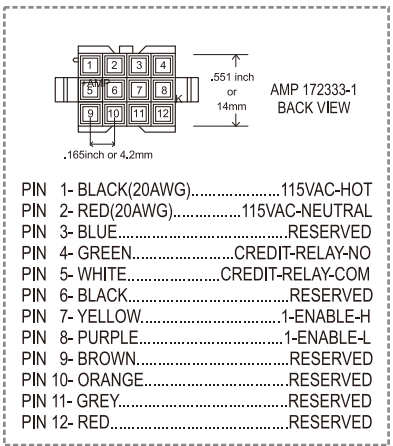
1 2 3 4
AMP 5 6 7 8
9 10 11 12
.551 inch or 14mm
AMP 172333-1 BACK VIEW
.165inch or 4.2mm

PIN 1- BLACK(20AWG)........................115VAC-HOT
PIN 2- RED(20AWG)................115VAC-NEUTRAL
PIN 3- BLUE............................................RESERVED
PIN 4- GREEN...........................CREDIT-RELAY-NO
PIN 5- WHITE.......................CREDIT-RELAY-COM
PIN 6- BLACK..........................................RESERVED
PIN 7- YELLOW......................................1-ENABLE-H
PIN 8- PURPLE......................................1-ENABLE-L
PIN 9- BROWN.........................................RESERVED
PIN 10- ORANGE.....................................RESERVED
PIN 11- GREY...........................................RESERVED
PIN 12- RED...............................................RESERVED